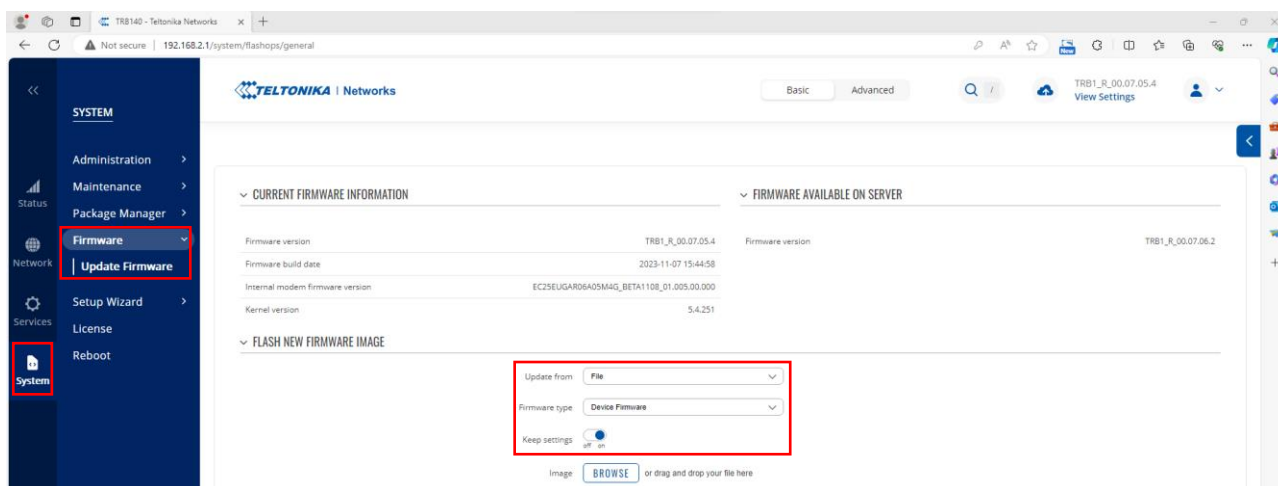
TRB140 - Teltonika Networks × +

Not secure | 192.168.2.1/system/flashops/general

<<

SYSTEM

Status

Network

Services

System

Administration >
Maintenance >
Package Manager >
Firmware
Update Firmware
Setup Wizard >
License
Reboot

TELTONIKA | Networks

Basic Advanced

TRB1_R_00.07.05.4
View Settings

CURRENT FIRMWARE INFORMATION

| | |
|---|---|
| Firmware version | TRB1_R_00.07.05.4 |
| Firmware build date | 2023-11-07 15:44:58 |
| Internal modem firmware version | EC25EUGAR06A05M4G_BETA1108_01.005.00.000 |
| Kernel version | 5.4.251 |

FIRMWARE AVAILABLE ON SERVER

| | |
|---|---|
| Firmware version | TRB1_R_00.07.06.2 |

FLASH NEW FIRMWARE IMAGE

Update from File

Firmware type Device Firmware

Keep settings off on

Image BROWSE or drag and drop your file here